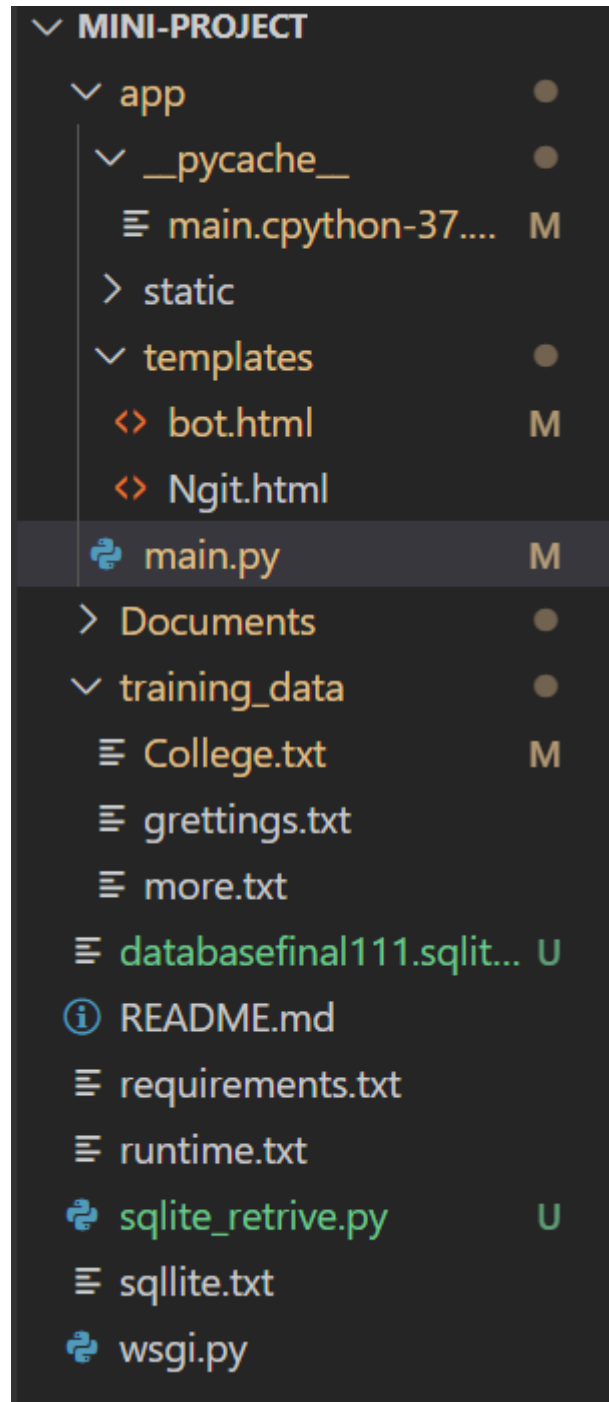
MINI-PROJECT
app
__pycache__
main.cpython-37.... M
static
templates
bot.html M
Ngit.html
main.py M
Documents
training_data
College.txt M
grettings.txt
more.txt
databasefinal111.sqlit... U
README.md
requirements.txt
runtime.txt
sqlite_retrive.py U
sqllite.txt
wsgi.py